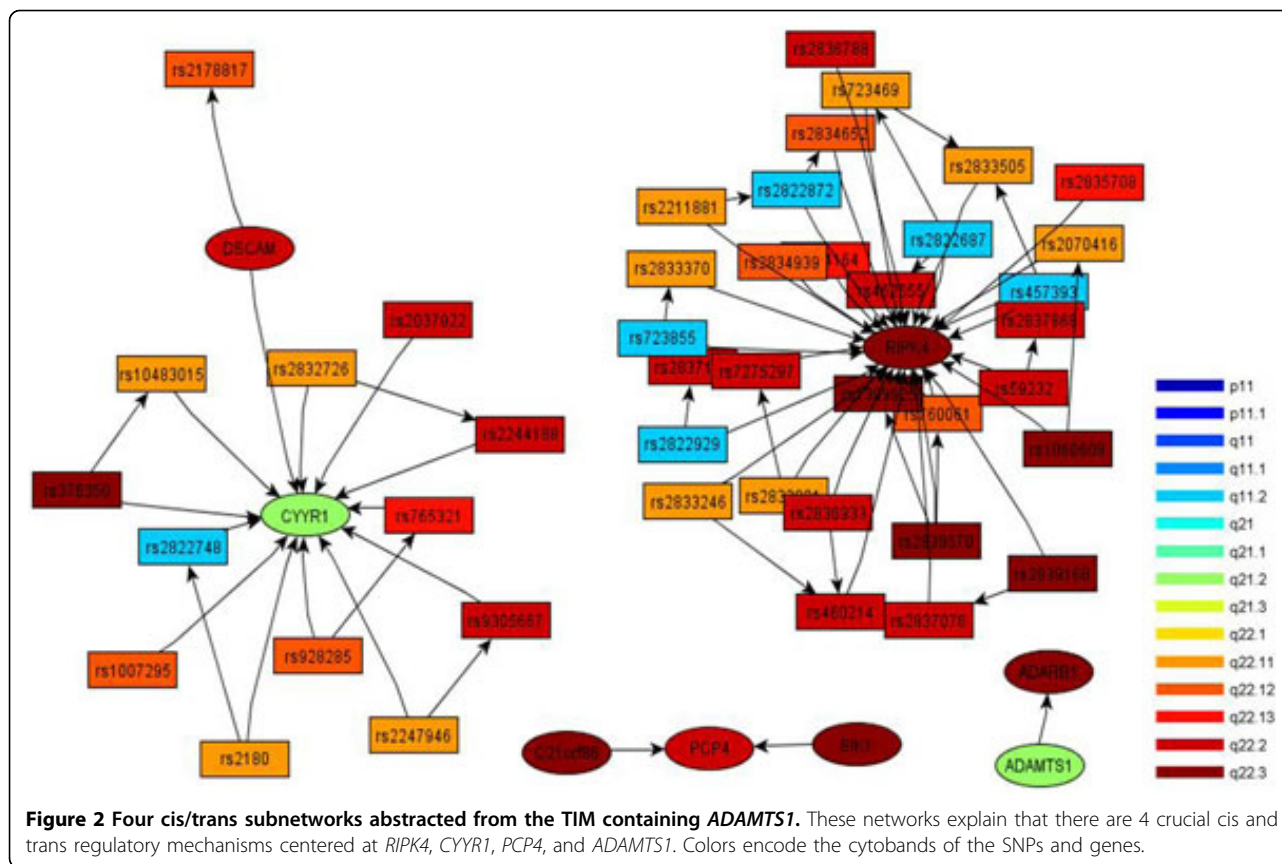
rs2178817

DSCAM

rs2037922

rs10483015

rs2832726

rs2244188

rs378350

CYYR1

rs765321

rs2822748

rs9305667

rs928285

rs1007295

rs2180

rs2247946

rs2836788

rs723469

rs2834652

rs2833505

rs2835708

rs2211881

rs2822872

rs2822687

rs2070416

rs2833370

rs2834939

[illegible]164

rs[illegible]

rs457393

rs2837865

rs723855

RIPK4

rs28371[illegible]

rs7275297

rs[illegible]

rs59232

rs2822929

rs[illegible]60061

rs1060609

rs2833246

rs28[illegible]

rs2838333

rs28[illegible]570

rs2839168

rs460214

rs2837076

ADARB1

C21orf86

PCP4

ERG

ADAMTS1

p11

p11.1

q11

q11.1

q11.2

q21

q21.1

q21.2

q21.3

q22.1

q22.11

q22.12

q22.13

q22.2

q22.3

**Figure 2 Four cis/trans subnetworks abstracted from the TIM containing *ADAMTS1*.** These networks explain that there are 4 crucial cis and trans regulatory mechanisms centered at *RIPK4*, *CYYR1*, *PCP4*, and *ADAMTS1*. Colors encode the cytobands of the SNPs and genes.